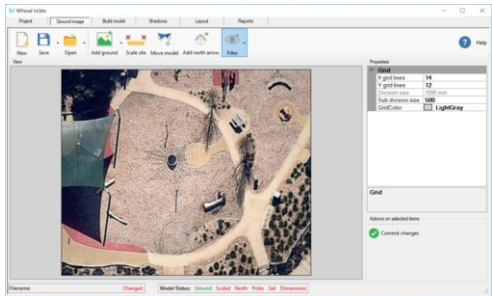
NRonel InSite

Project | Ground image | Build model | Shadows | Layout | Reports

New | Save | Open | Add ground | Scale site | Move model | Add north arrow | Filter

Help

View

Properties

Grid

X grid lines | 14
Y grid lines | 12
Division size | 1000 mm
Sub division size | 500
GridColor | LightGray

Grid

Actions on selected items

Commit changes

Filename: | Changed | Model Status: Ground Scaled North Poles Sail Dimensions